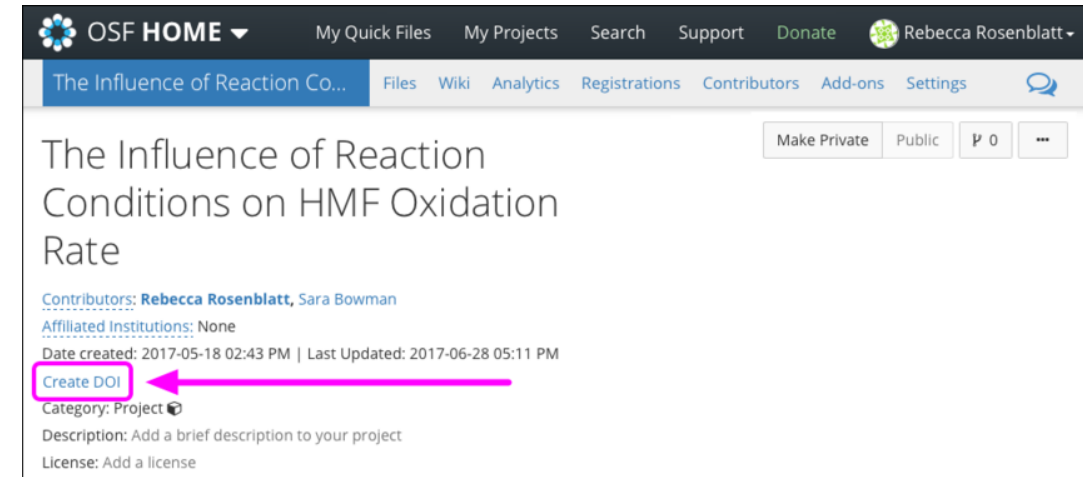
OSF HOME My Quick Files My Projects Search Support Donate Rebecca Rosenblatt

The Influence of Reaction Co... Files Wiki Analytics Registrations Contributors Add-ons Settings

Make Private Public 0 ...

The Influence of Reaction Conditions on HMF Oxidation Rate

Contributors: Rebecca Rosenblatt, Sara Bowman
Affiliated Institutions: None
Date created: 2017-05-18 02:43 PM | Last Updated: 2017-06-28 05:11 PM
Create DOI
Category: Project
Description: Add a brief description to your project
License: Add a license